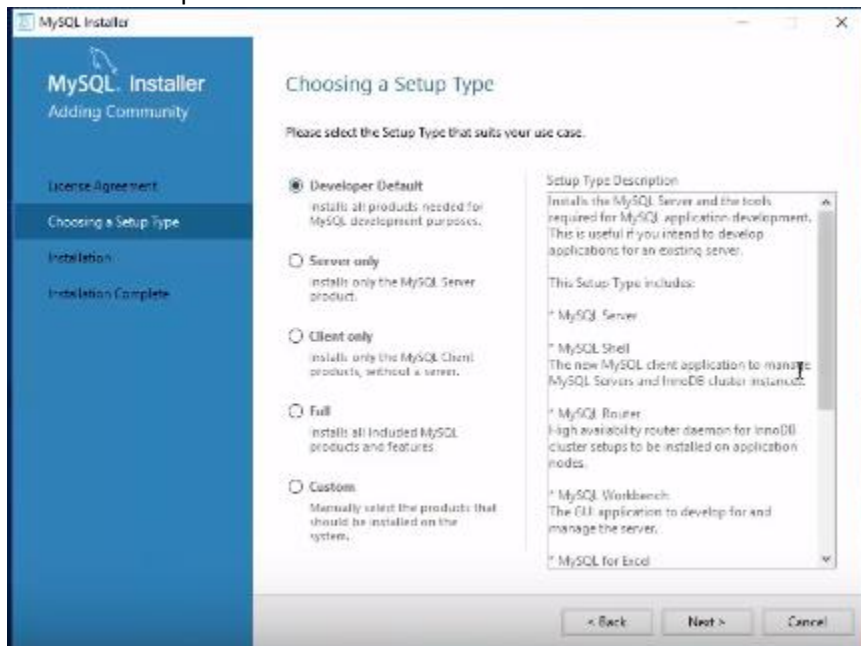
MySQL Installer

MySQL. Installer
Adding Community

License Agreement

Choosing a Setup Type

Installation

Installation Complete

Choosing a Setup Type

Please select the Setup Type that suits your use case.

Developer Default
Installs all products needed for MySQL development purposes.

Server only
Installs only the MySQL Server product.

Client only
Installs only the MySQL Client products, without a server.

Full
Installs all included MySQL products and features.

Custom
Manually select the products that should be installed on the system.

Setup Type Description

Installs the MySQL Server and the tools required for MySQL application development. This is useful if you intend to develop applications for an existing server.

This Setup Type includes:

* MySQL Server

* MySQL Shell
The new MySQL client application to manage MySQL Servers and InnoDB cluster instances.

* MySQL Router
High availability router daemon for InnoDB cluster setups to be installed on application nodes.

* MySQL Workbench
The GUI application to develop for and manage the server.

* MySQL for Excel

< Back

Next >

Cancel